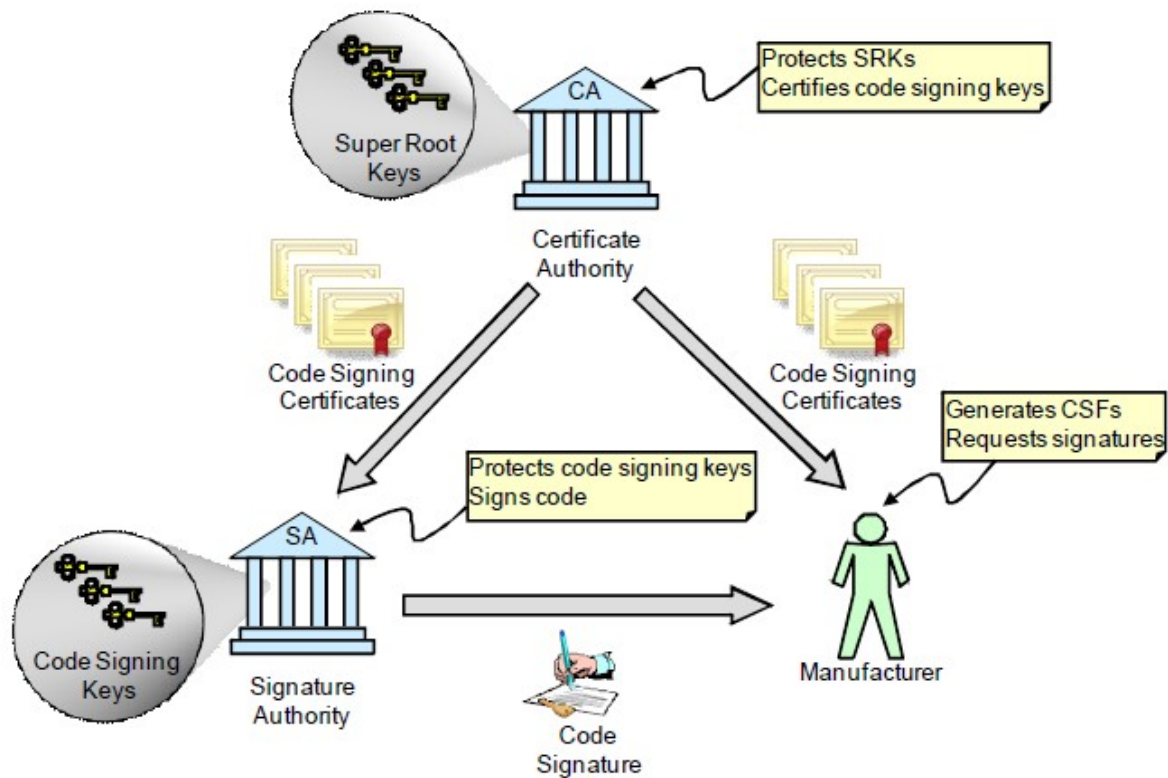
Super Root Keys

CA

Protects SRKs
Certifies code signing keys

Certificate Authority

Code Signing Certificates

Code Signing Certificates

Generates CSFs
Requests signatures

Protects code signing keys
Signs code

SA

Code Signing Keys

Signature Authority

Code Signature

Manufacturer